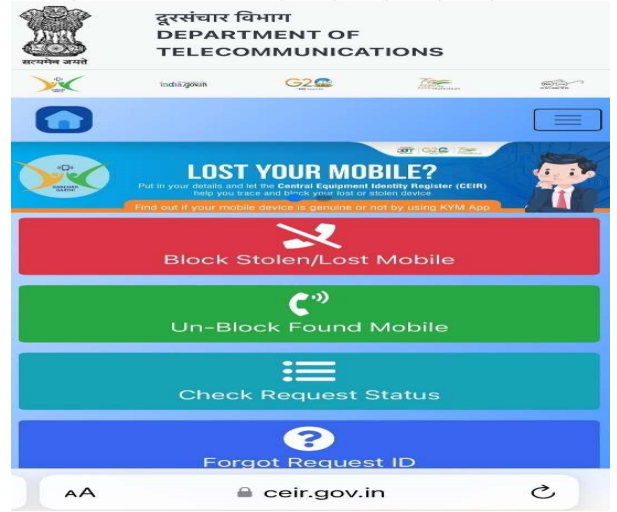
सत्यमेव जयते

दूरसंचार विभाग
DEPARTMENT OF
TELECOMMUNICATIONS

india.gov.in

G20

LOST YOUR MOBILE?

Put in your details and let the Central Equipment Identity Register (CEIR) help you trace and block your lost or stolen device

Find out if your mobile device is genuine or not by using KYM App

Block Stolen/Lost Mobile

Un-Block Found Mobile

Check Request Status

Forgot Request ID

AA ceir.gov.in